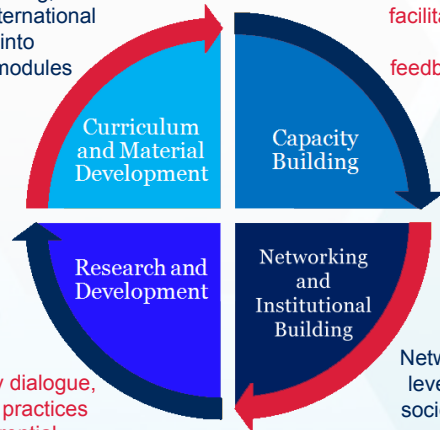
ternational
into
modules

facilit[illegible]

feedb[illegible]

Curriculum and Material Development

Capacity Building

Research and Development

Networking and Institutional Building

y dialogue,
practices
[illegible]

Netw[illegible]
leve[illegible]
soci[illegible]